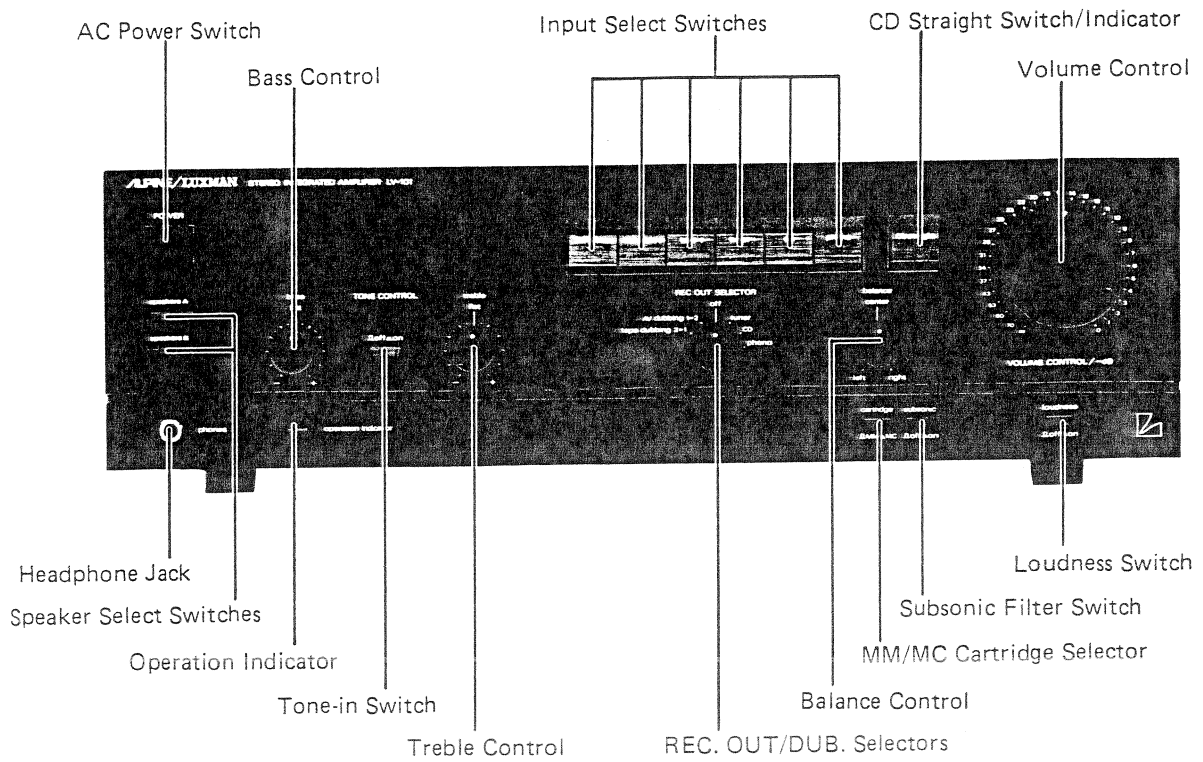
AC Power Switch

Bass Control

Input Select Switches

CD Straight Switch/Indicator

Volume Control

ALPINE/LUXMAN STEREO INTEGRATED AMPLIFIER LV-101

POWER

TONE CONTROL

REC OUT SELECTOR

off

tuner

CD

phono

balance

VOLUME CONTROL

left right

phones

Headphone Jack

Speaker Select Switches

Operation Indicator

Tone-in Switch

Treble Control

REC. OUT/DUB. Selectors

Balance Control

MM/MC Cartridge Selector

Subsonic Filter Switch

Loudness Switch